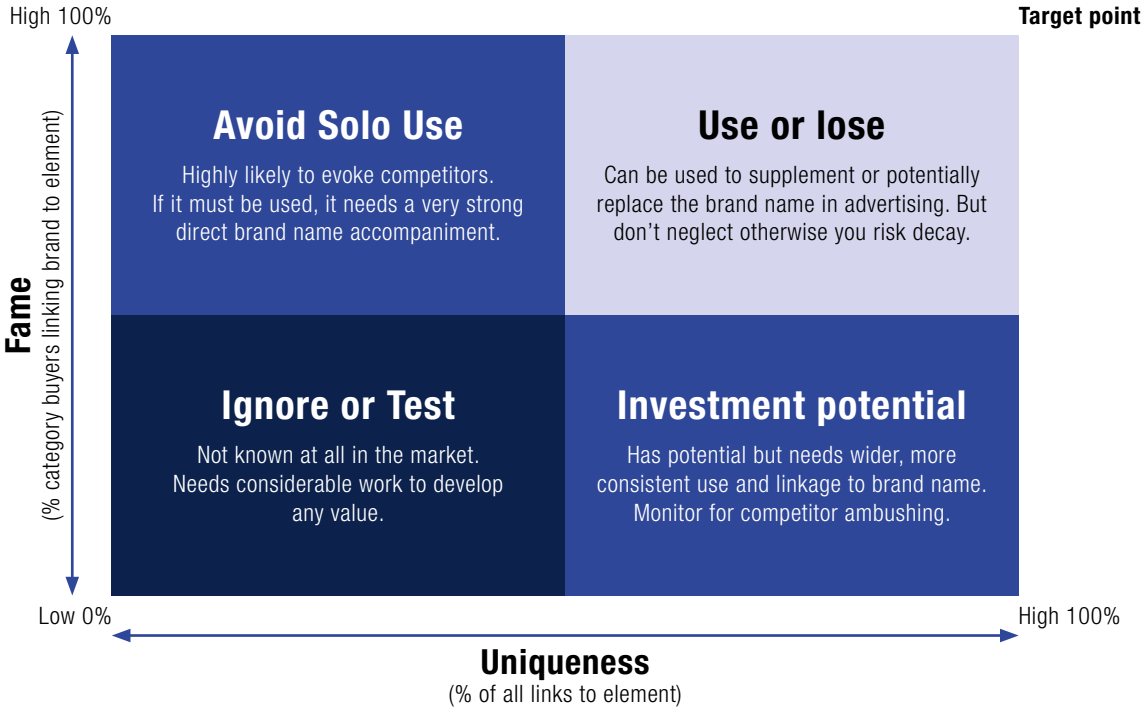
High 100%

Target point

Fame
(% category buyers linking brand to element)

Avoid Solo Use

Highly likely to evoke competitors. If it must be used, it needs a very strong direct brand name accompaniment.

Use or lose

Can be used to supplement or potentially replace the brand name in advertising. But don't neglect otherwise you risk decay.

Ignore or Test

Not known at all in the market. Needs considerable work to develop any value.

Investment potential

Has potential but needs wider, more consistent use and linkage to brand name. Monitor for competitor ambushing.

Low 0%

High 100%

Uniqueness
(% of all links to element)